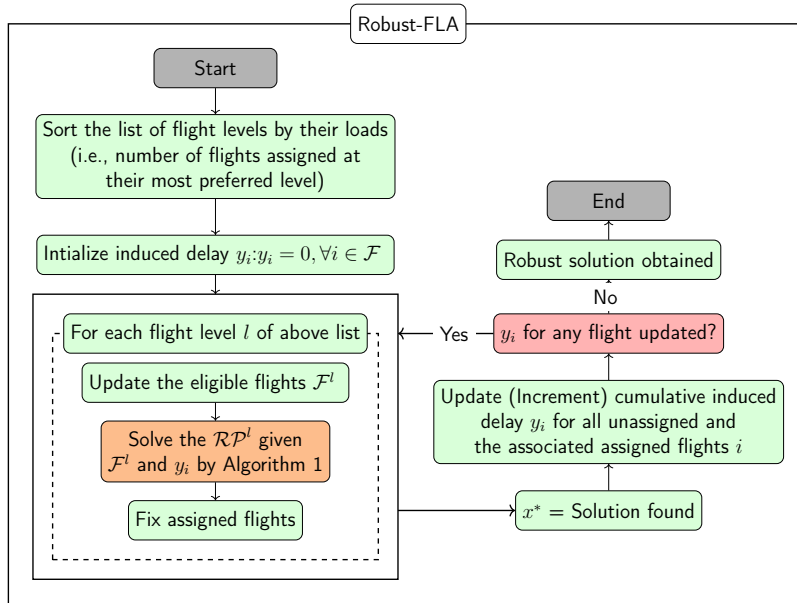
Robust-FLA

Start

Sort the list of flight levels by their loads (i.e., number of flights assigned at their most preferred level)

Intialize induced delay $y_i$:$y_i = 0, \forall i \in \mathcal{F}$

For each flight level $l$ of above list

Update the eligible flights $\mathcal{F}^l$

Solve the $\mathcal{RP}^l$ given $\mathcal{F}^l$ and $y_i$ by Algorithm 1

Fix assigned flights

$x^*$ = Solution found

Update (Increment) cumulative induced delay $y_i$ for all unassigned and the associated assigned flights $i$

$y_i$ for any flight updated?

Yes

No

Robust solution obtained

End